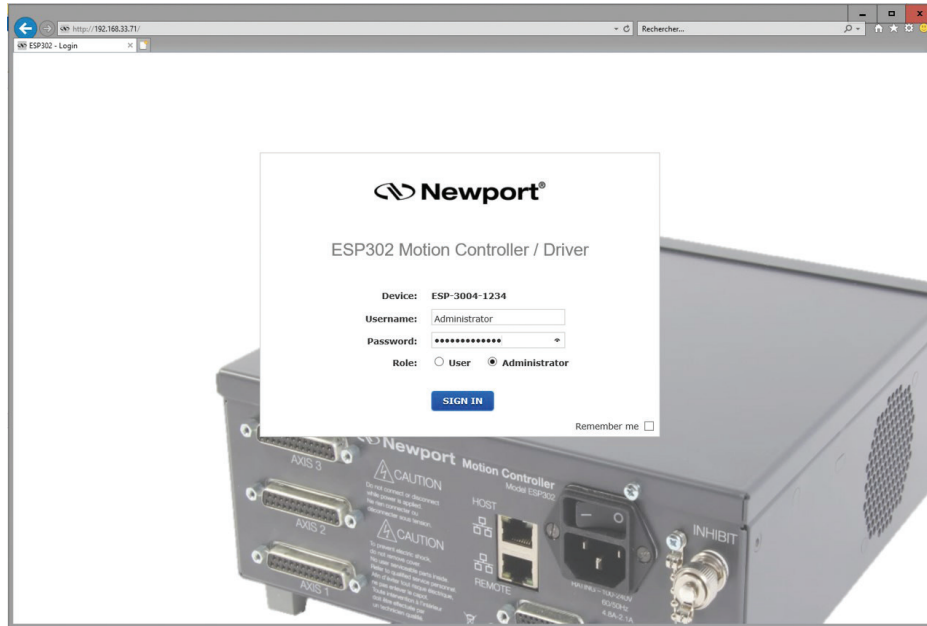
http://192.168.33.71/
Rechercher...
ESP302 - Login

Newport®

ESP302 Motion Controller / Driver

Device: ESP-3004-1234
Username: Administrator
Password: •••••••••••••
Role: User Administrator

SIGN IN

Remember me

Newport Motion Controller
Model ESP302
AXIS 3
CAUTION
CAUTION
AXIS 2
AXIS 1
HOST
REMOTE
INHIBIT